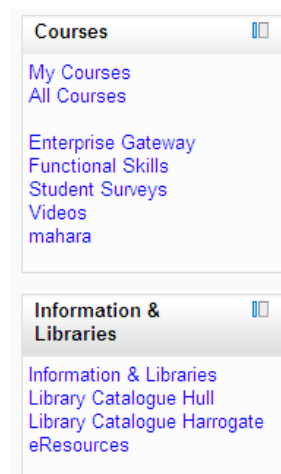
Courses

My Courses
All Courses

Enterprise Gateway
Functional Skills
Student Surveys
Videos
mahara

Information & Libraries

Information & Libraries
Library Catalogue Hull
Library Catalogue Harrogate
eResources